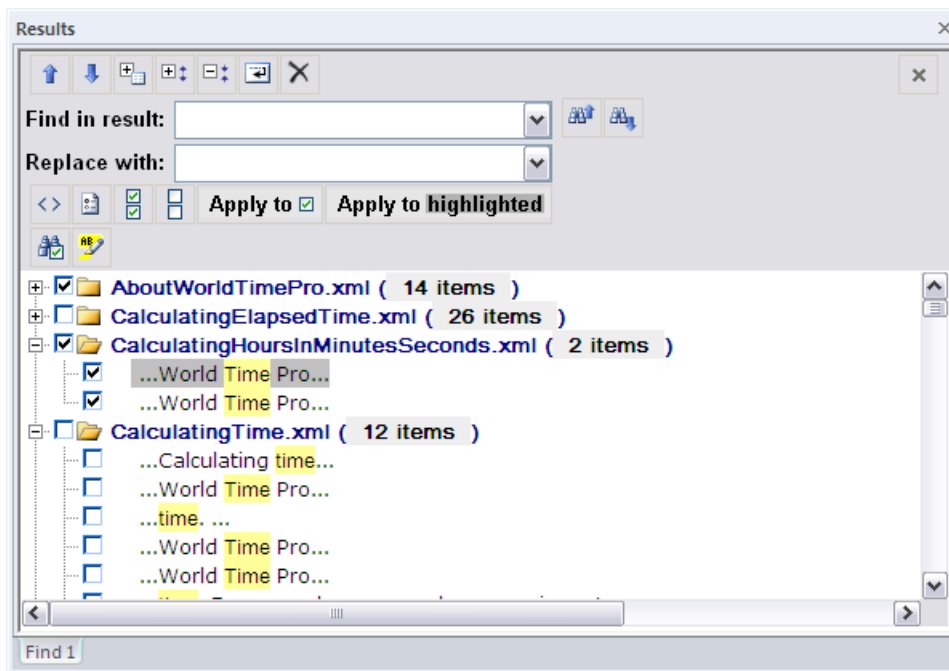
Results

Find in result:

Replace with:

Apply to ☑ Apply to highlighted

AboutWorldTimePro.xml ( 14 items )
CalculatingElapsedTime.xml ( 26 items )
CalculatingHoursInMinutesSeconds.xml ( 2 items )
...World Time Pro...
...World Time Pro...
CalculatingTime.xml ( 12 items )
...Calculating time...
...World Time Pro...
...time. ...
...World Time Pro...
...World Time Pro...
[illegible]

Find 1